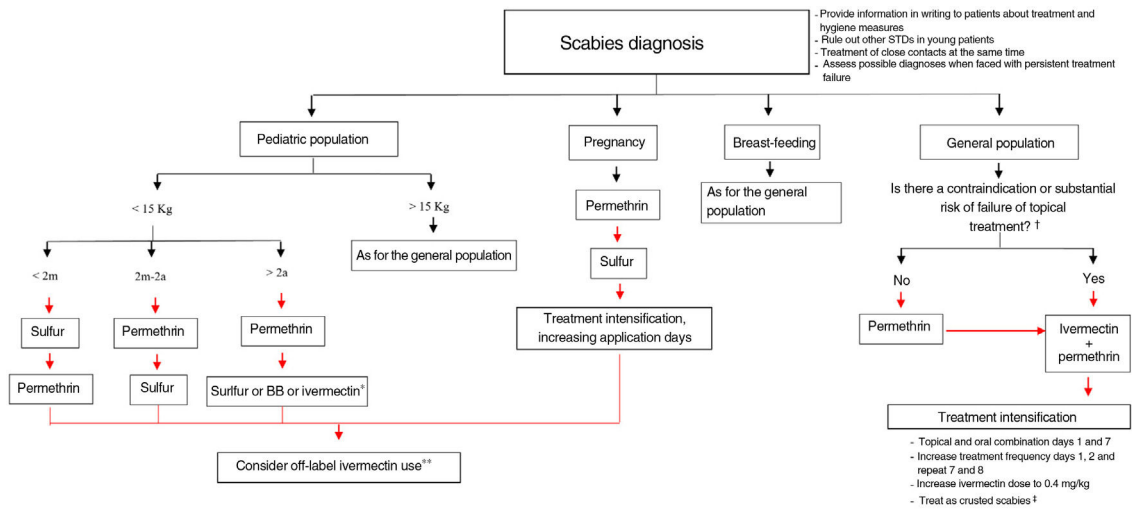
Scabies diagnosis

- Provide information in writing to patients about treatment and hygiene measures
- Rule out other STDs in young patients
- Treatment of close contacts at the same time
- Assess possible diagnoses when faced with persistent treatment failure

Pediatric population

< 15 Kg

> 15 Kg

As for the general population

< 2m

2m-2a

> 2a

Sulfur

Permethrin

Permethrin

Permethrin

Sulfur

Surlfur or BB or ivermectin*

Consider off-label ivermectin use**

Pregnancy

Permethrin

Sulfur

Treatment intensification, increasing application days

Breast-feeding

As for the general population

General population

Is there a contraindication or substantial risk of failure of topical treatment? †

No

Yes

Permethrin

Ivermectin + permethrin

Treatment intensification

- Topical and oral combination days 1 and 7
- Increase treatment frequency days 1, 2 and repeat 7 and 8
- Increase ivermectin dose to 0.4 mg/kg
- Treat as crusted scabies ‡